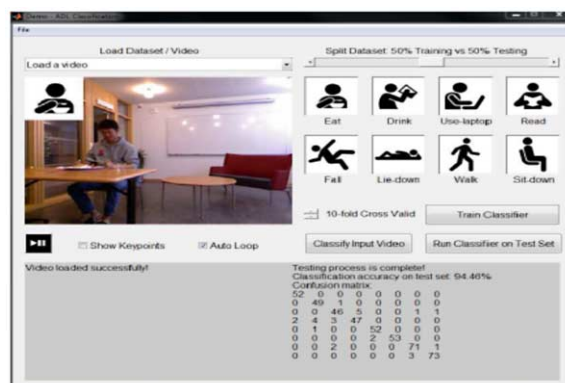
Demo - ADL Classification

File

Load Dataset / Video

Load a video

Split Dataset: 50% Training vs 50% Testing

Eat

Drink

Use-laptop

Read

Fall

Lie-down

Walk

Sit-down

10-fold Cross Valid

Train Classifier

Show Keypoints

Auto Loop

Classify Input Video

Run Classifier on Test Set

Video loaded successfully!

Testing process is complete!
Classification accuracy on test set: 94.46%
Confusion matrix:

| | | | | | | | |
|---|---|---|---|---|---|---|---|
| 52 | 0 | 0 | 0 | 0 | 0 | 0 | 0 |
| 0 | 49 | 1 | 0 | 0 | 0 | 0 | 0 |
| 0 | 0 | 46 | 5 | 0 | 0 | 1 | 1 |
| 2 | 4 | 3 | 47 | 0 | 0 | 0 | 0 |
| 0 | 1 | 0 | 0 | 52 | 0 | 0 | 0 |
| 0 | 0 | 0 | 0 | 2 | 53 | 0 | 0 |
| 0 | 0 | 2 | 0 | 0 | 0 | 71 | 1 |
| 0 | 0 | 0 | 0 | 0 | 0 | 3 | 73 |